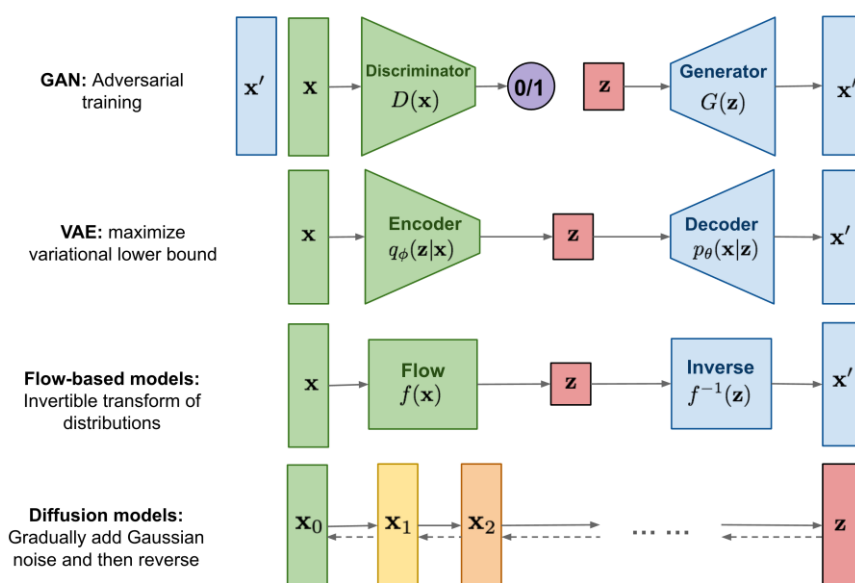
GAN: Adversarial training

$\mathbf{x}'$

$\mathbf{x}$

Discriminator $D(\mathbf{x})$

0/1

$\mathbf{z}$

Generator $G(\mathbf{z})$

$\mathbf{x}'$

VAE: maximize variational lower bound

$\mathbf{x}$

Encoder $q_\phi(\mathbf{z}|\mathbf{x})$

$\mathbf{z}$

Decoder $p_\theta(\mathbf{x}|\mathbf{z})$

$\mathbf{x}'$

Flow-based models: Invertible transform of distributions

$\mathbf{x}$

Flow $f(\mathbf{x})$

$\mathbf{z}$

Inverse $f^{-1}(\mathbf{z})$

$\mathbf{x}'$

Diffusion models: Gradually add Gaussian noise and then reverse

$\mathbf{x}_0$

$\mathbf{x}_1$

$\mathbf{x}_2$

... ...

$\mathbf{z}$